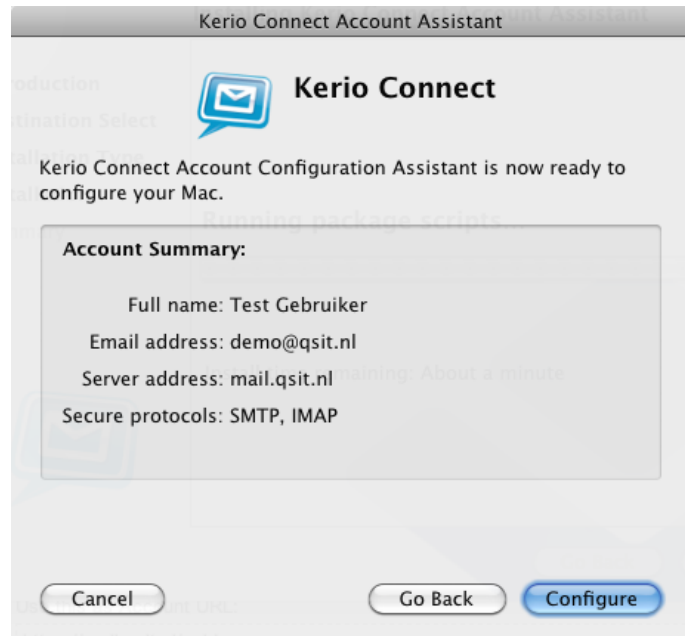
Kerio Connect Account Assistant

Kerio Connect

Kerio Connect Account Configuration Assistant is now ready to configure your Mac.

Account Summary:

Full name: Test Gebruiker

Email address: demo@qsit.nl

Server address: mail.qsit.nl

Secure protocols: SMTP, IMAP

Cancel

Go Back

Configure